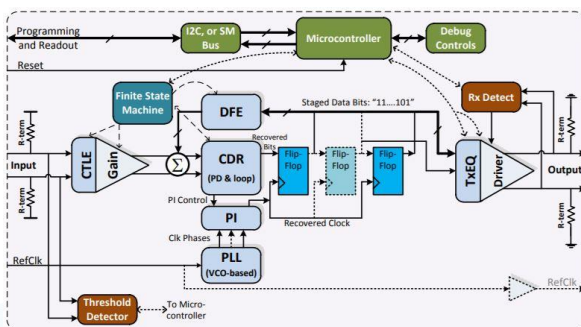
Programming and Readout

I2C, or SM Bus

Microcontroller

Debug Controls

Reset

Finite State Machine

DFE

Staged Data Bits: "11....101"

Rx Detect

R-term

Input

R-term

CTLE

Gain

$\Sigma$

CDR (PD & loop)

Recovered Bits

Flip-Flop

Flip-Flop

Flip-Flop

TxEQ

Driver

Output

R-term

R-term

PI Control

PI

Recovered Clock

Clk Phases

RefClk

PLL (VCO-based)

RefClk

Threshold Detector

To Micro-controller